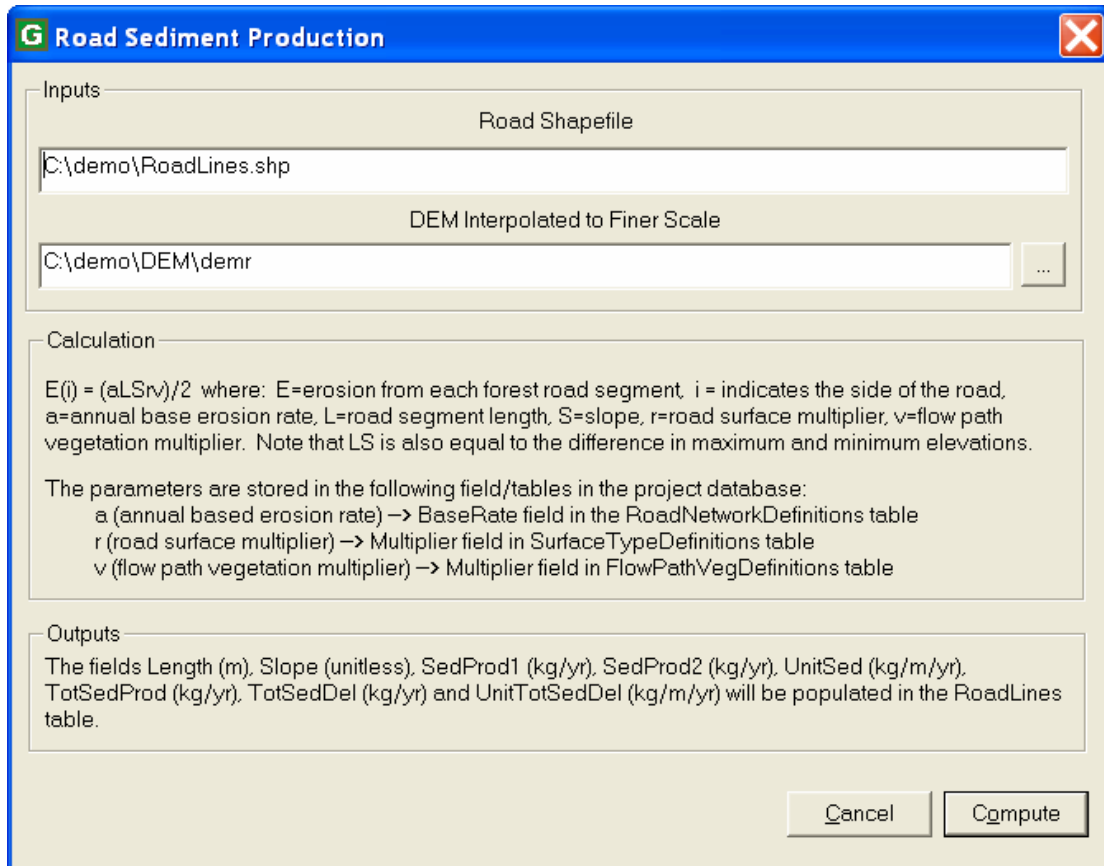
G Road Sediment Production

Inputs

Road Shapefile

C:\demo\RoadLines.shp

DEM Interpolated to Finer Scale

C:\demo\DEM\demr

...

Calculation

E(i) = (aLSrv)/2 where: E=erosion from each forest road segment, i = indicates the side of the road, a=annual base erosion rate, L=road segment length, S=slope, r=road surface multiplier, v=flow path vegetation multiplier. Note that LS is also equal to the difference in maximum and minimum elevations.

The parameters are stored in the following field/tables in the project database:
a (annual based erosion rate) --> BaseRate field in the RoadNetworkDefinitions table
r (road surface multiplier) --> Multiplier field in SurfaceTypeDefinitions table
v (flow path vegetation multiplier) --> Multiplier field in FlowPathVegDefinitions table

Outputs

The fields Length (m), Slope (unitless), SedProd1 (kg/yr), SedProd2 (kg/yr), UnitSed (kg/m/yr), TotSedProd (kg/yr), TotSedDel (kg/yr) and UnitTotSedDel (kg/m/yr) will be populated in the RoadLines table.

Cancel

Compute